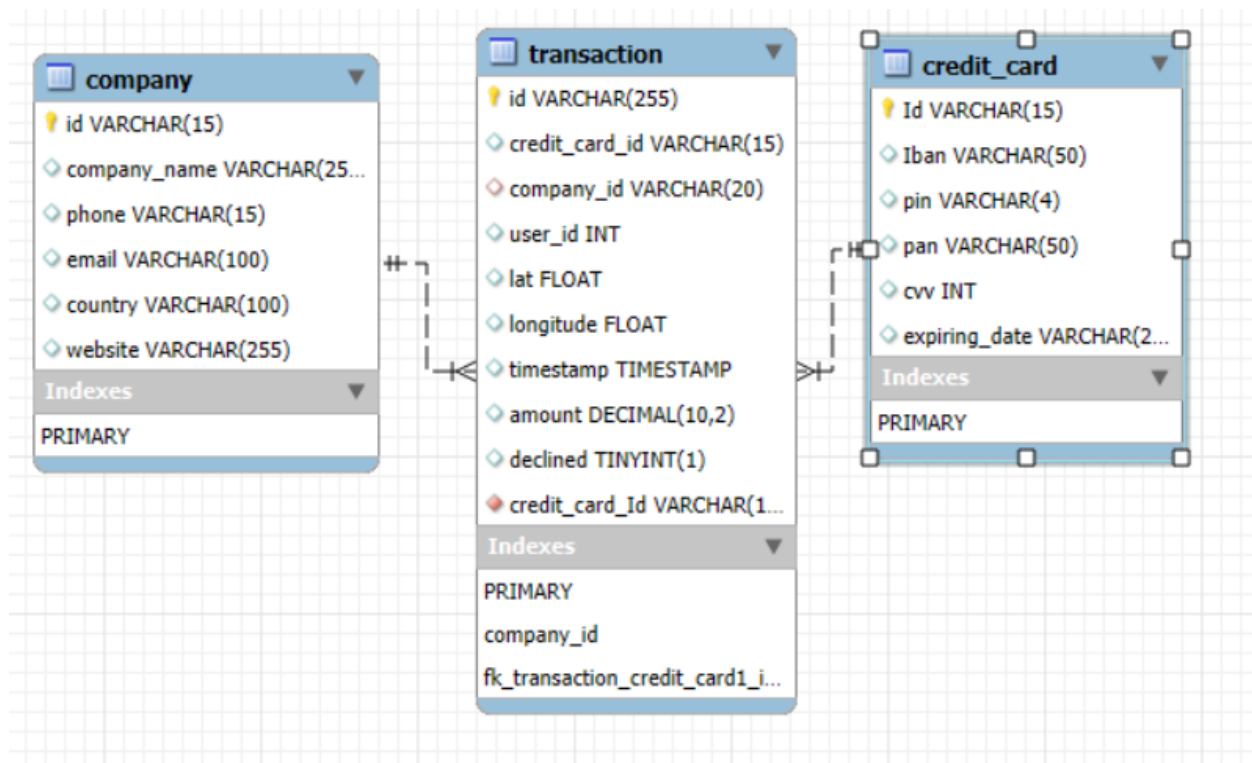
company
id VARCHAR(15)
company_name VARCHAR(25...
phone VARCHAR(15)
email VARCHAR(100)
country VARCHAR(100)
website VARCHAR(255)
Indexes
PRIMARY

transaction
id VARCHAR(255)
credit_card_id VARCHAR(15)
company_id VARCHAR(20)
user_id INT
lat FLOAT
longitude FLOAT
timestamp TIMESTAMP
amount DECIMAL(10,2)
declined TINYINT(1)
credit_card_Id VARCHAR(1...
Indexes
PRIMARY
company_id
fk_transaction_credit_card1_i...

credit_card
Id VARCHAR(15)
Iban VARCHAR(50)
pin VARCHAR(4)
pan VARCHAR(50)
cvv INT
expiring_date VARCHAR(2...
Indexes
PRIMARY